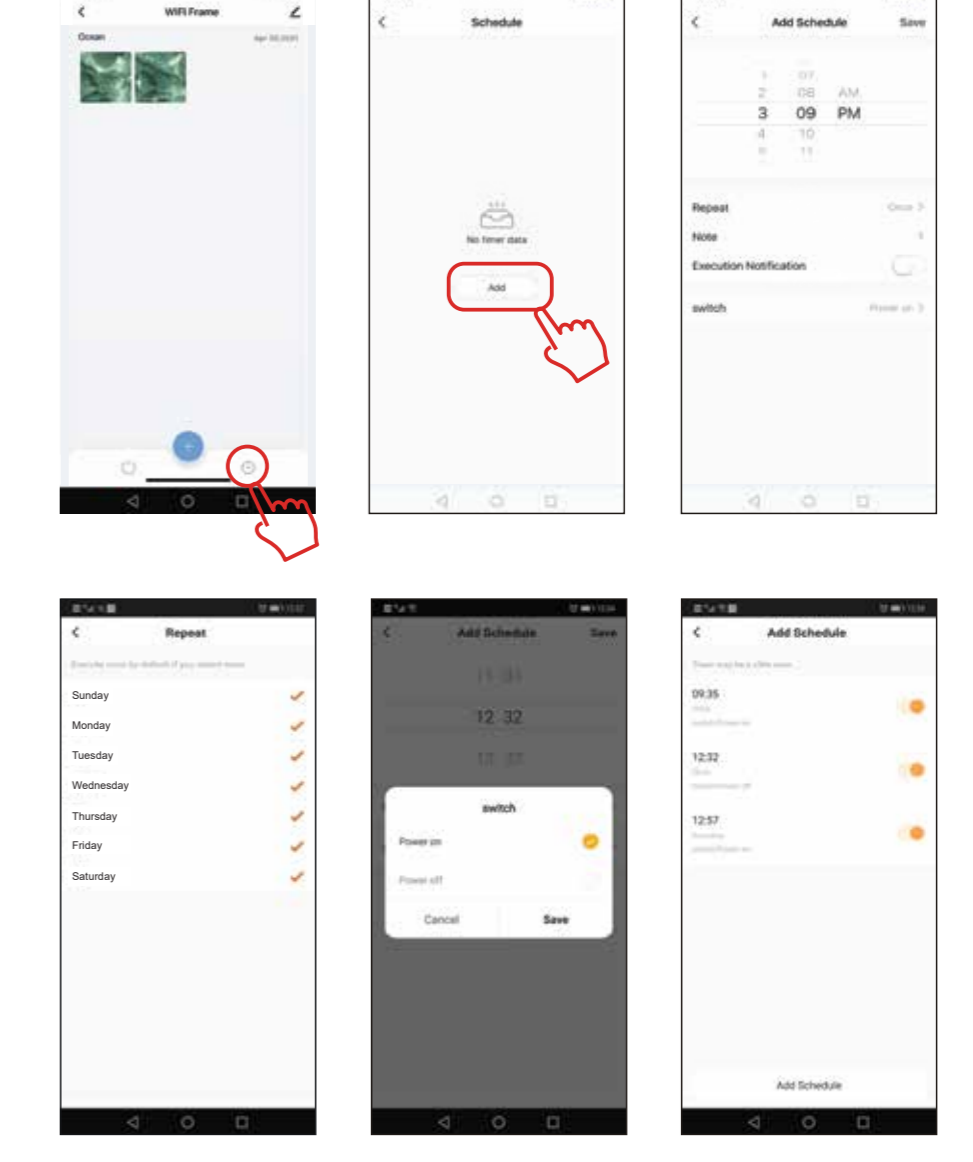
WiFi Frame

Ocean

Schedule

No timer data

Add

Add Schedule

Save

1 07
2 08 AM
3 09 PM
4 10
5 11

Repeat

Once

Note

Execution Notification

switch

Power on

Repeat

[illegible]

Sunday

Monday

Tuesday

Wednesday

Thursday

Friday

Saturday

Add Schedule

Save

11 31

12 32

12 33

switch

Power on

Power off

Cancel

Save

Add Schedule

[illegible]

09:35

12:32

12:57

Add Schedule